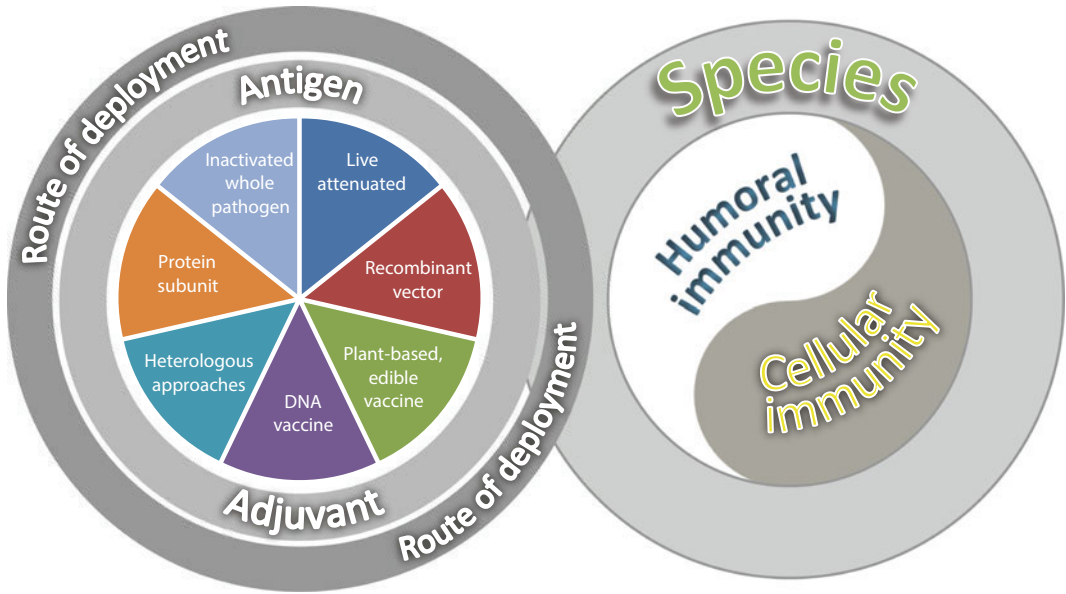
Route of deployment

Antigen

Inactivated whole pathogen

Live attenuated

Recombinant vector

Plant-based, edible vaccine

DNA vaccine

Heterologous approaches

Protein subunit

Adjuvant

Route of deployment

Species

Humoral immunity

Cellular immunity